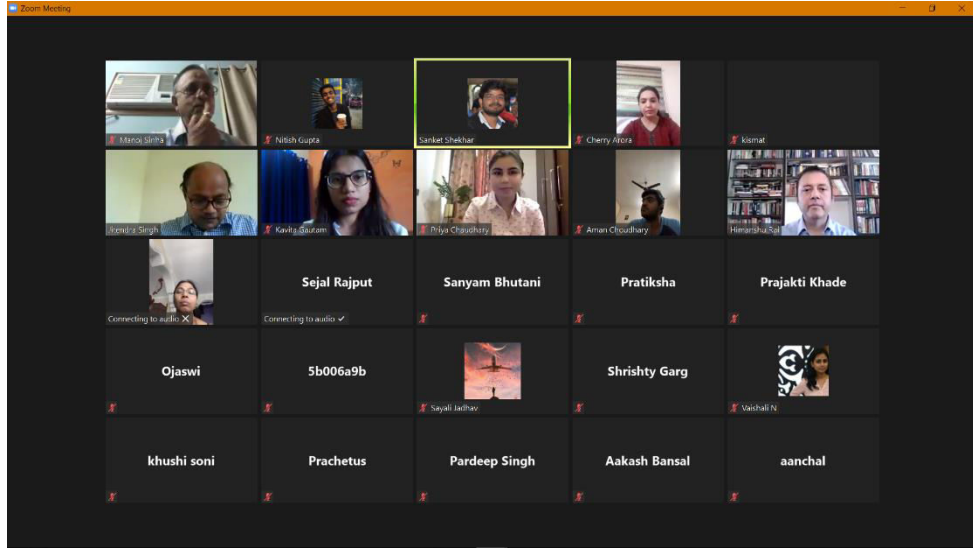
Zoom Meeting

Manoj Sinha
Nitish Gupta
Sanket Shekhar
Cherry Arora
kismat

Jitendra Singh
Kavita Gautam
Priya Chaudhary
Aman Choudhary
Himanshu Rai

Connecting to audio
Sejal Rajput
Connecting to audio
Sanyam Bhutani
Pratiksha
Prajakti Khade

Ojaswi
5b006a9b
Sayali Jadhav
Shrishty Garg
Vaishali N

khushi soni
Prachetus
Pardeep Singh
Aakash Bansal
aanchal